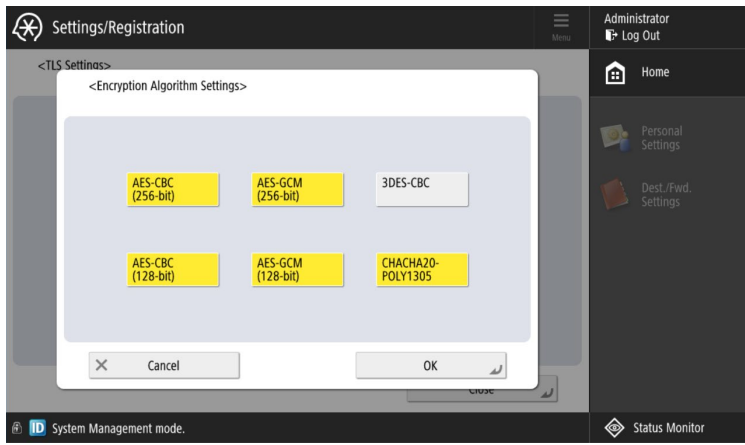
Settings/Registration

Menu

Administrator
Log Out

Home

Personal Settings

Dest./Fwd. Settings

<TLS Settings>

<Encryption Algorithm Settings>

AES-CBC (256-bit)

AES-GCM (256-bit)

3DES-CBC

AES-CBC (128-bit)

AES-GCM (128-bit)

CHACHA20-POLY1305

Cancel

OK

Close

ID System Management mode.

Status Monitor